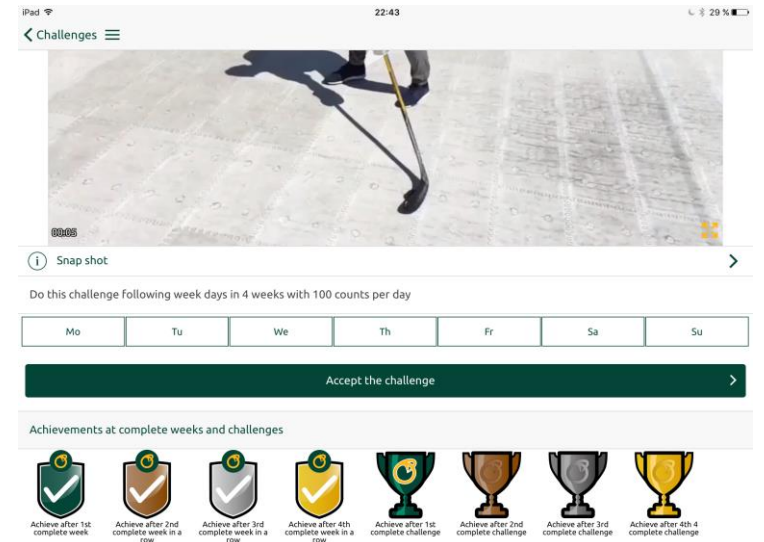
iPad
22:43
29 %
Challenges
00:05
Snap shot
Do this challenge following week days in 4 weeks with 100 counts per day

| Mo | Tu | We | Th | Fr | Sa | Su |
|---|---|---|---|---|---|---|

Accept the challenge

Achievements at complete weeks and challenges

Achieve after 1st complete week
Achieve after 2nd complete week in a row
Achieve after 3rd complete week in a row
Achieve after 4th complete week in a row
Achieve after 1st complete challenge
Achieve after 2nd complete challenge
Achieve after 3rd complete challenge
Achieve after 4th 4 complete challenge